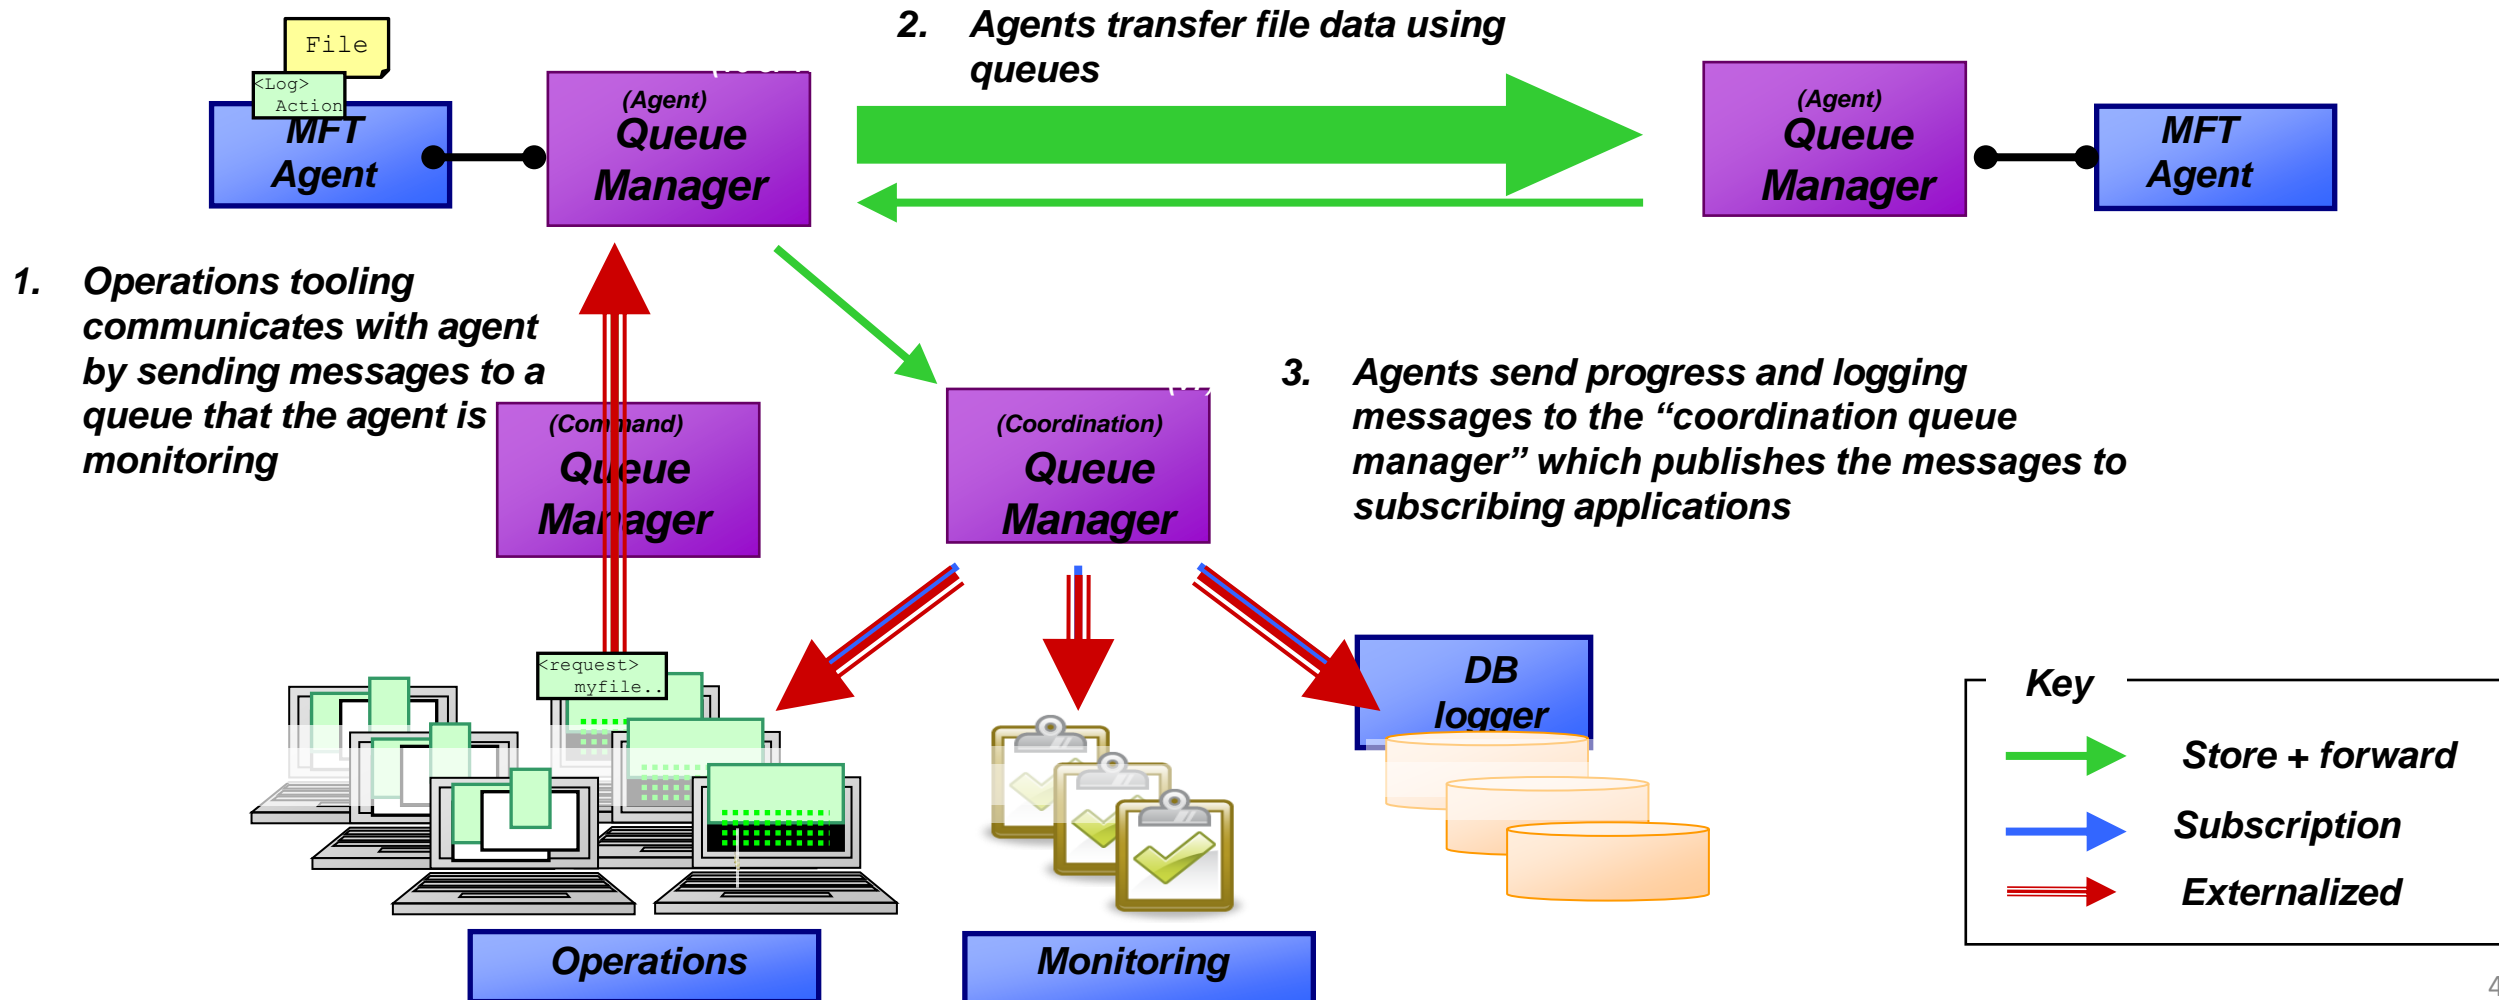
File

<Log> Action

MFT Agent

(Agent) Queue Manager

2. Agents transfer file data using queues

(Agent) Queue Manager

MFT Agent

1. Operations tooling communicates with agent by sending messages to a queue that the agent is monitoring

(Command) Queue Manager

(Coordination) Queue Manager

3. Agents send progress and logging messages to the "coordination queue manager" which publishes the messages to subscribing applications

<request> myfile..

DB logger

Key

Store + forward

Subscription

Externalized

Operations

Monitoring